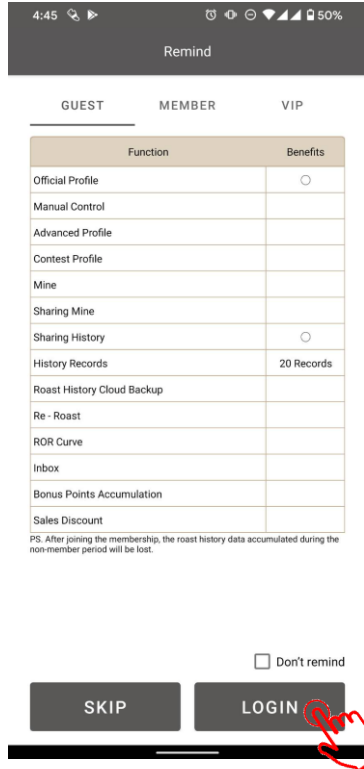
4:45 50%

Remind

GUEST MEMBER VIP

| Function | Benefits |
|---|---|
| Official Profile | ○ |
| Manual Control | |
| Advanced Profile | |
| Contest Profile | |
| Mine | |
| Sharing Mine | |
| Sharing History | ○ |
| History Records | 20 Records |
| Roast History Cloud Backup | |
| Re - Roast | |
| ROR Curve | |
| Inbox | |
| Bonus Points Accumulation | |
| Sales Discount | |

PS. After joining the membership, the roast history data accumulated during the non-member period will be lost.

Don't remind

SKIP LOGIN